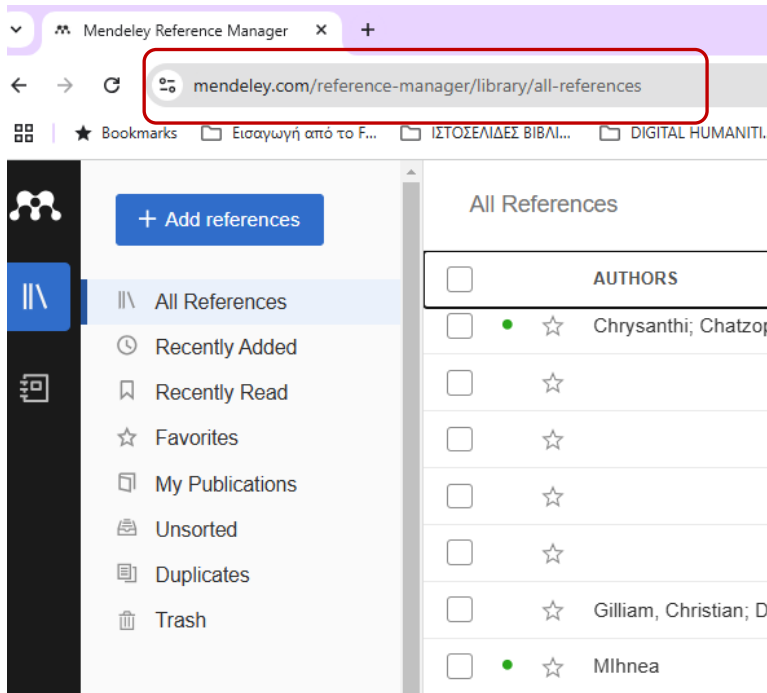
Mendeley Reference Manager ×
+
mendeley.com/reference-manager/library/all-references
Bookmarks
Εισαγωγή από το F...
ΙΣΤΟΣΕΛΙΔΕΣ ΒΙΒΛΙ...
DIGITAL HUMANITI...

+ Add references
All References
Recently Added
Recently Read
Favorites
My Publications
Unsorted
Duplicates
Trash

All References
AUTHORS
Chrysanthi; Chatzop
Gilliam, Christian; D
MIhnea